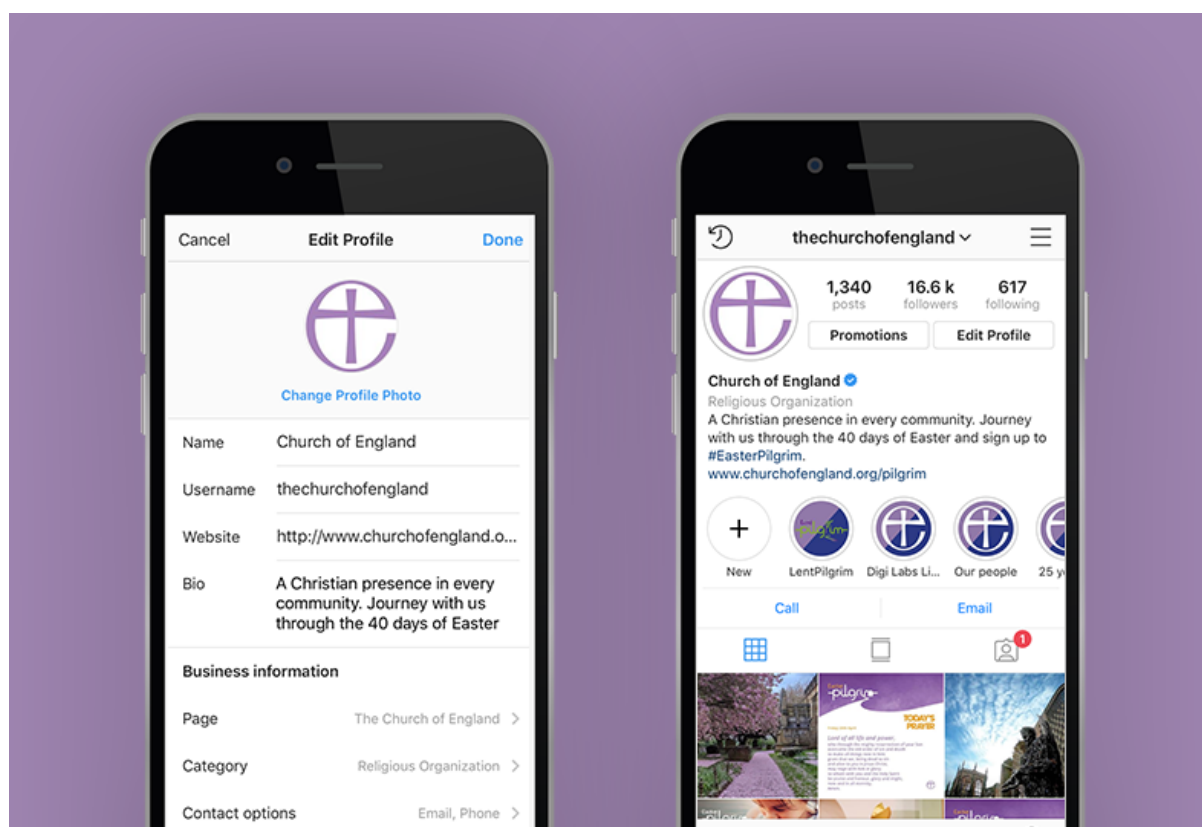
Cancel Edit Profile Done

Change Profile Photo

Name Church of England

Username thechurchofengland

Website http://www.churchofengland.o...

Bio A Christian presence in every community. Journey with us through the 40 days of Easter

Business information

Page The Church of England

Category Religious Organization

Contact options Email, Phone

thechurchofengland

1,340 posts 16.6 k followers 617 following

Promotions Edit Profile

Church of England
Religious Organization
A Christian presence in every community. Journey with us through the 40 days of Easter and sign up to #EasterPilgrim.
www.churchofengland.org/pilgrim

New LentPilgrim Digi Labs Li... Our people 25 y

Call Email

1

pilgrim

TODAY'S PRAYER

Lord of all life and power,

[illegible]

pilgrim